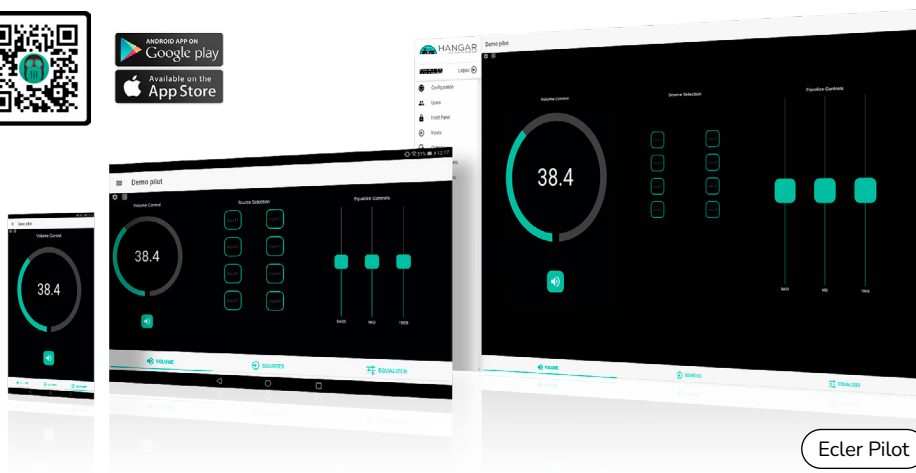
ANDROID APP ON
Google play

Available on the
App Store

Demo pilot

Volume Control

38.4

VOLUME

Demo pilot

Volume Control

Source Selection

Equalizer Controls

38.4

BASS

MID

TREB

VOLUME

SOURCES

EQUALIZER

HANGAR

Logout

Configuration

Users

Front Panel

Hosts

Demo pilot

Volume Control

Source Selection

Equalizer Controls

38.4

Bass

Mid

Treb

VOLUME

SOURCES

EQUALIZER

Ecler Pilot